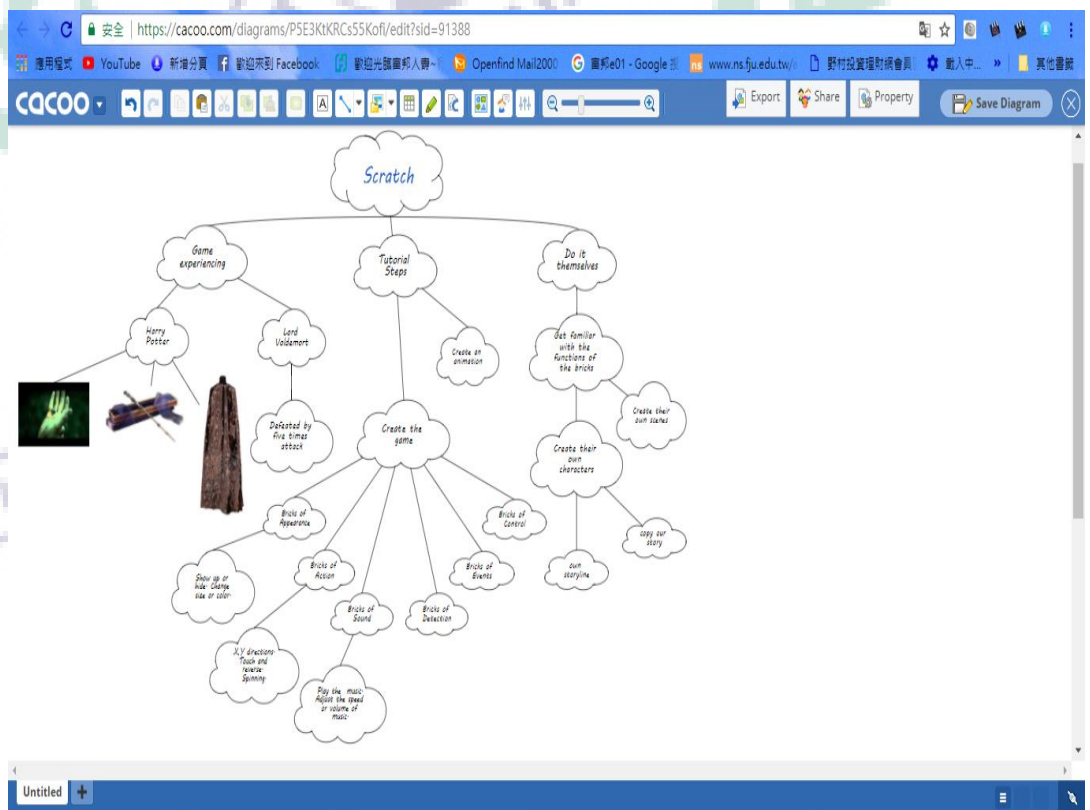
安全 | https://cacoo.com/diagrams/P5E3KtKRCs55Kofl/edit?sid=91388

應用程式 YouTube 新增分頁 歡迎來到 Facebook 歡迎光臨圖邦人壽~ Openfind Mail2000 畫郵e01 - Google 搜 www.ns.fju.edu.tw/ 縣村投資理財網會員 載入中... » 其他書籤

cacoo Export Share Property Save Diagram

Scratch

Game experiencing

Tutorial Steps

Do it themselves

Harry Potter

Lord Voldemort

Create an animation

Get familiar with the functions of the bricks

Defeated by five times attack

Create the game

Create their own scenes

Create their own characters

Bricks of Appearance

Bricks of Control

copy our story

Show up or hide; Change size or color.

Bricks of Action

Bricks of Events

own storyline

Bricks of Sound

Bricks of Detection

X,Y directions; Touch and reverse; Spinning.

Play the music; Adjust the speed or volume of music.

Untitled +